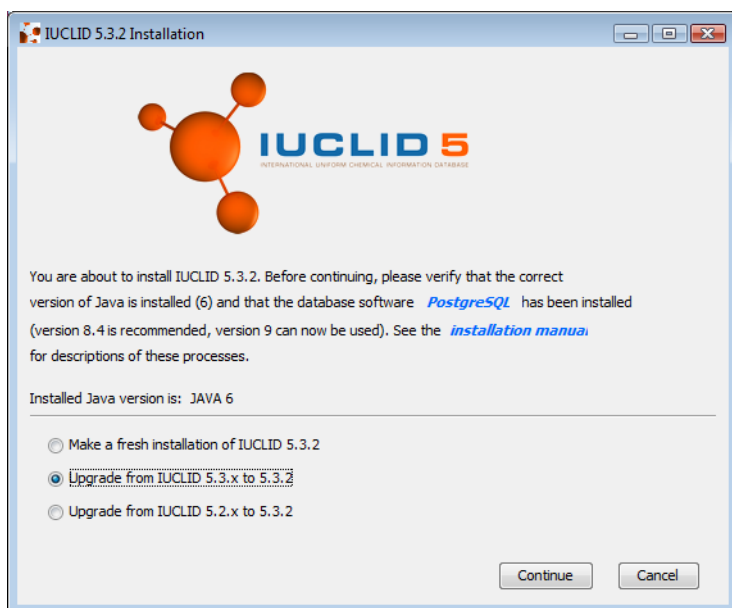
IUCLID 5.3.2 Installation

IUCLID 5

INTERNATIONAL UNIFORM CHEMICAL INFORMATION DATABASE

You are about to install IUCLID 5.3.2. Before continuing, please verify that the correct version of Java is installed (6) and that the database software PostgreSQL has been installed (version 8.4 is recommended, version 9 can now be used). See the installation manual for descriptions of these processes.

Installed Java version is: JAVA 6

Make a fresh installation of IUCLID 5.3.2

Upgrade from IUCLID 5.3.x to 5.3.2

Upgrade from IUCLID 5.2.x to 5.3.2

Continue

Cancel